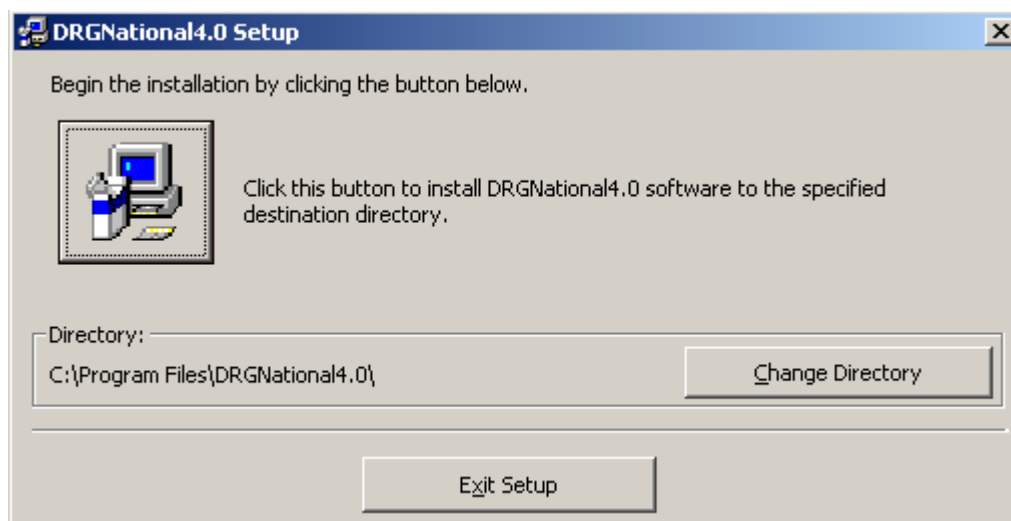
DRGNational4.0 Setup

Begin the installation by clicking the button below.

Click this button to install DRGNational4.0 software to the specified destination directory.

Directory:

C:\Program Files\DRGNational4.0\

Change Directory

Exit Setup